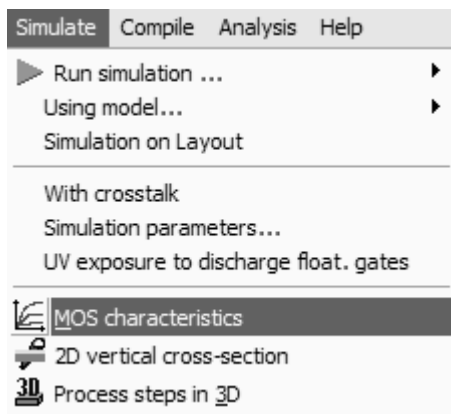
Simulate Compile Analysis Help

Run simulation ...
Using model...
Simulation on Layout

With crosstalk
Simulation parameters...
UV exposure to discharge float. gates

MOS characteristics
2D vertical cross-section
3D Process steps in 3D